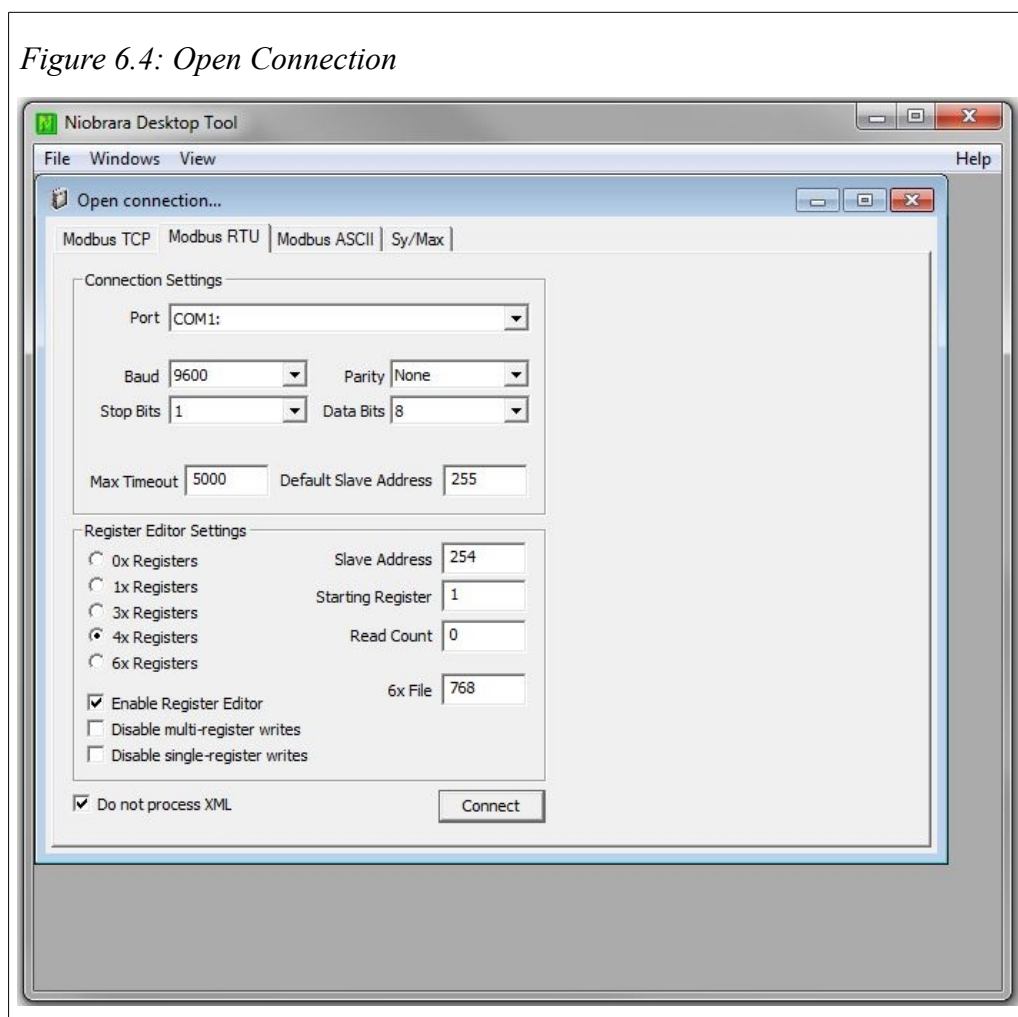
Figure 6.4: Open Connection

Niobrara Desktop Tool

File Windows View Help

Open connection...

Modbus TCP | Modbus RTU | Modbus ASCII | Sy/Max

Connection Settings

Port COM1:

Baud 9600 Parity None

Stop Bits 1 Data Bits 8

Max Timeout 5000 Default Slave Address 255

Register Editor Settings

0x Registers

1x Registers

3x Registers

4x Registers

6x Registers

Slave Address 254

Starting Register 1

Read Count 0

6x File 768

Enable Register Editor

Disable multi-register writes

Disable single-register writes

Do not process XML

Connect